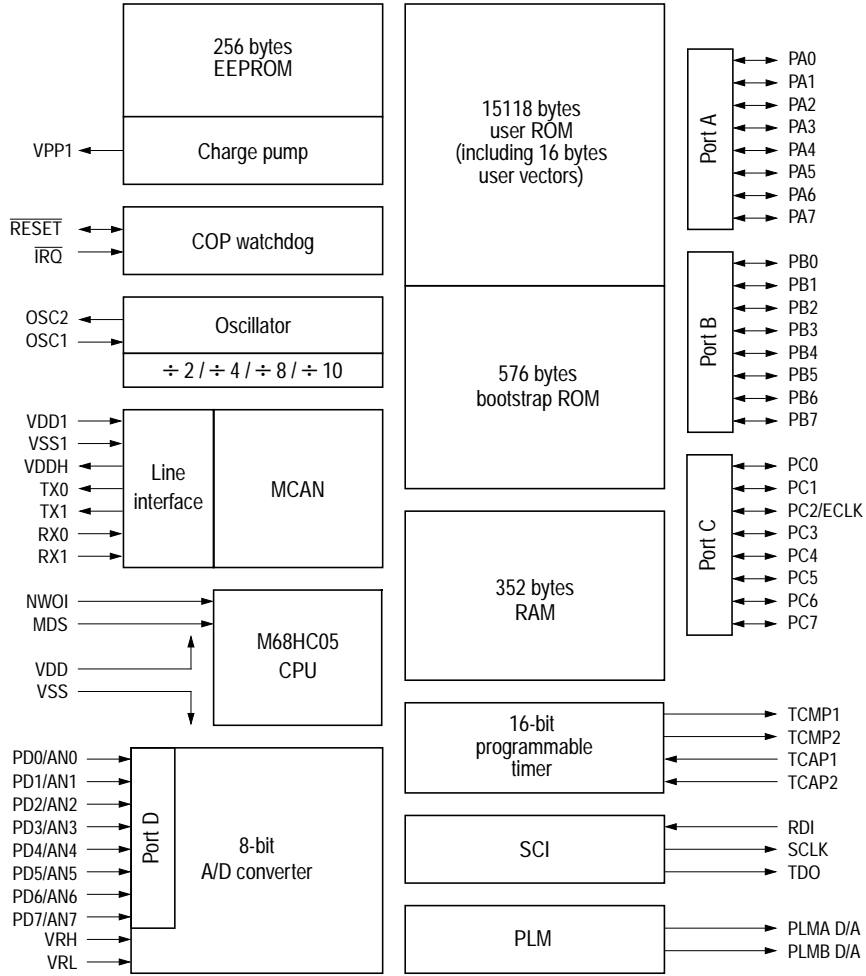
256 bytes
EEPROM

Charge pump

VPP1

$\overline{RESET}$
$\overline{IRQ}$

COP watchdog

OSC2
OSC1

Oscillator

÷ 2 / ÷ 4 / ÷ 8 / ÷ 10

VDD1
VSS1
VDDH
TX0
TX1
RX0
RX1

Line interface

MCAN

NWOI
MDS

VDD
VSS

M68HC05
CPU

PD0/AN0
PD1/AN1
PD2/AN2
PD3/AN3
PD4/AN4
PD5/AN5
PD6/AN6
PD7/AN7
VRH
VRL

Port D

8-bit
A/D converter

15118 bytes
user ROM
(including 16 bytes
user vectors)

576 bytes
bootstrap ROM

352 bytes
RAM

16-bit
programmable
timer

SCI

PLM

Port A
PA0
PA1
PA2
PA3
PA4
PA5
PA6
PA7

Port B
PB0
PB1
PB2
PB3
PB4
PB5
PB6
PB7

Port C
PC0
PC1
PC2/ECLK
PC3
PC4
PC5
PC6
PC7

TCMP1
TCMP2
TCAP1
TCAP2

RDI
SCLK
TDO

PLMA D/A
PLMB D/A